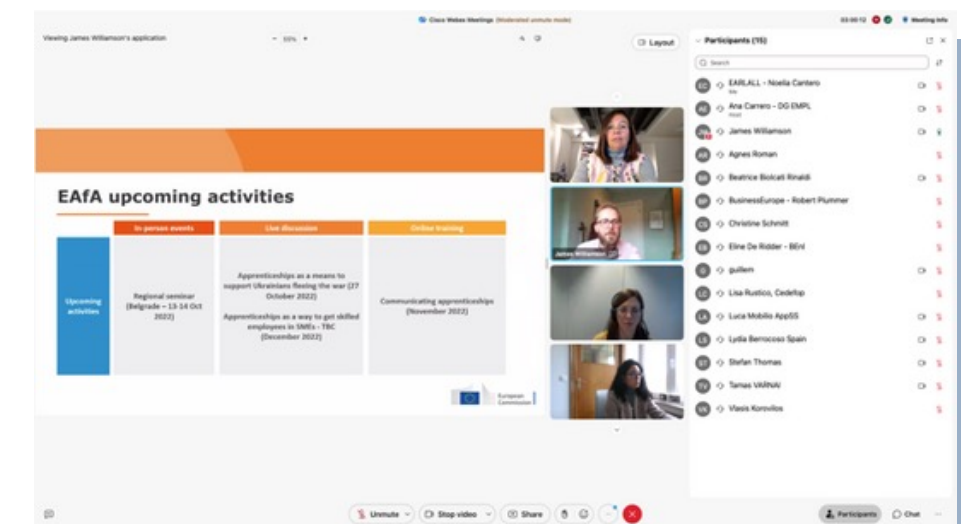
Cisco Webex Meetings (Moderated unmute mode)

03:00:12

Meeting info

Viewing James Williamson's application

Layout

EAfA upcoming activities

| | In-person events | Live discussion | Online training |
|---|---|---|---|
| Upcoming activities | Regional seminar (Belgrade – 13-14 Oct 2022) | Apprenticeships as a means to support Ukrainians fleeing the war (27 October 2022) Apprenticeships as a way to get skilled employees in SMEs - TBC (December 2022) | Communicating apprenticeships (November 2022) |

European Commission

James Williamson

Participants (15)

Search

EARLALL - Noelia Cantero
Me

Ana Carrero - DG EMPL
Host

James Williamson

Agnes Roman

Beatrice Biolcati Rinaldi

BusinessEurope - Robert Plummer

Christine Schmitt

Eline De Ridder - BEní

guillem

Lisa Rustico, Cedefop

Luca Mobilio AppSS

Lydia Berrocoso Spain

Stefan Thomas

Tamas VARNAI

Vlasis Korovilos

Unmute

Stop video

Share

Participants

Chat